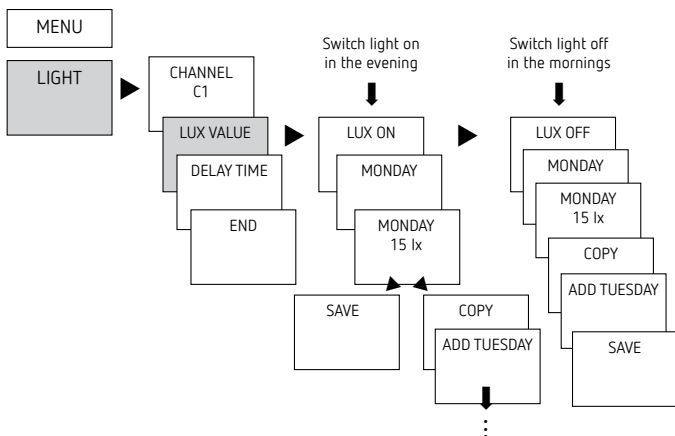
MENU

LIGHT

CHANNEL
C1

LUX VALUE

DELAY TIME

END

Switch light on
in the evening

LUX ON

MONDAY

MONDAY
15 lx

SAVE

COPY

ADD TUESDAY

Switch light off
in the mornings

LUX OFF

MONDAY

MONDAY
15 lx

COPY

ADD TUESDAY

SAVE